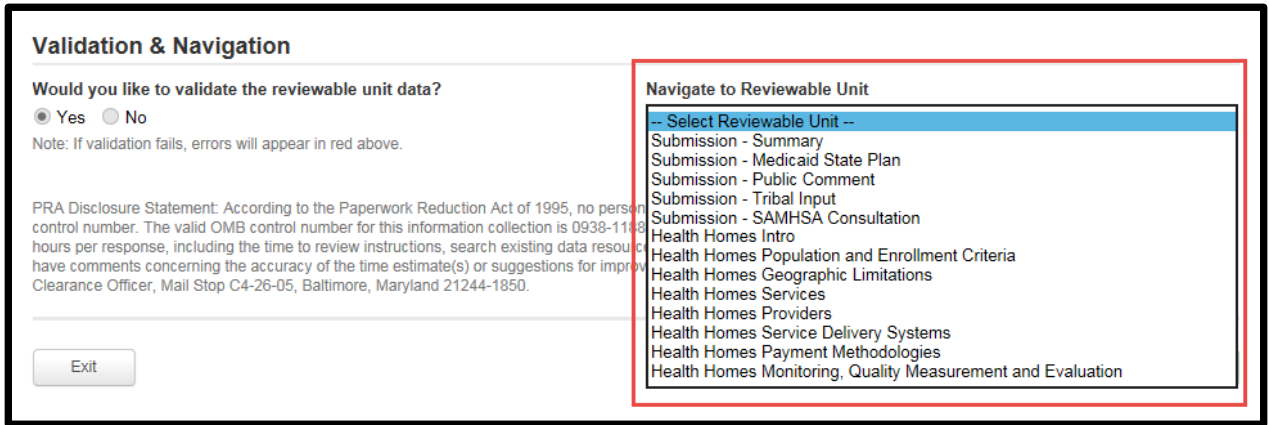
Validation & Navigation

Would you like to validate the reviewable unit data?

Yes No

Note: If validation fails, errors will appear in red above.

PRA Disclosure Statement: According to the Paperwork Reduction Act of 1995, no person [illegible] control number. The valid OMB control number for this information collection is 0938-118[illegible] hours per response, including the time to review instructions, search existing data resourc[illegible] have comments concerning the accuracy of the time estimate(s) or suggestions for improv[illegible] Clearance Officer, Mail Stop C4-26-05, Baltimore, Maryland 21244-1850.

Exit

Navigate to Reviewable Unit

-- Select Reviewable Unit --
Submission - Summary
Submission - Medicaid State Plan
Submission - Public Comment
Submission - Tribal Input
Submission - SAMHSA Consultation
Health Homes Intro
Health Homes Population and Enrollment Criteria
Health Homes Geographic Limitations
Health Homes Services
Health Homes Providers
Health Homes Service Delivery Systems
Health Homes Payment Methodologies
Health Homes Monitoring, Quality Measurement and Evaluation